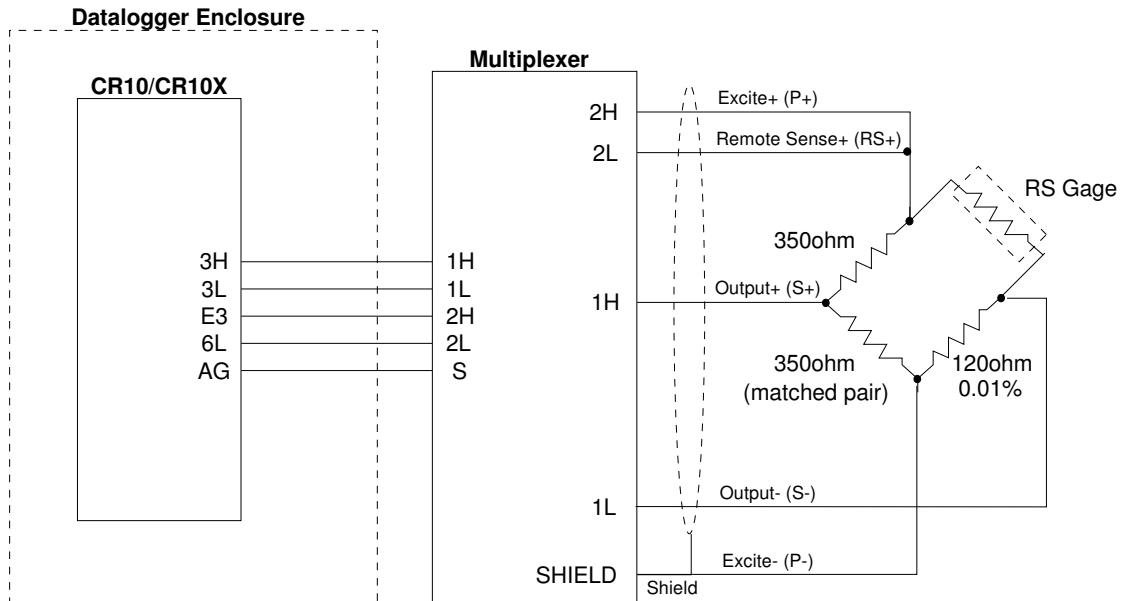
Datalogger Enclosure

CR10/CR10X

3H
3L
E3
6L
AG

Multiplexer

1H
1L
2H
2L
S

2H
2L
1H
1L
SHIELD

Excite+ (P+)
Remote Sense+ (RS+)
RS Gage
350ohm
Output+ (S+)
350ohm
(matched pair)
120ohm
0.01%
Output- (S-)
Excite- (P-)
Shield